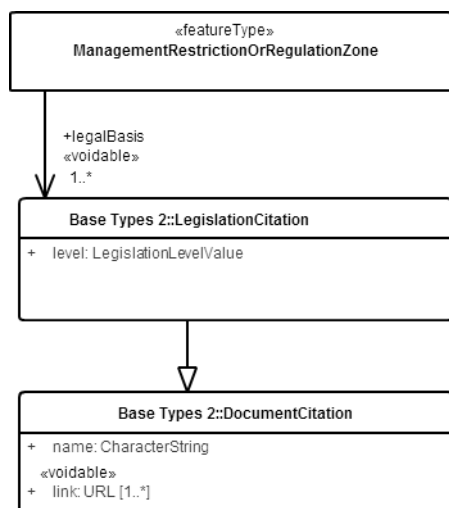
«featureType»
ManagementRestrictionOrRegulationZone

+legalBasis
«voidable»
1..*

Base Types 2::LegislationCitation

+ level: LegislationLevelValue

Base Types 2::DocumentCitation

+ name: CharacterString
«voidable»
+ link: URL [1..*]